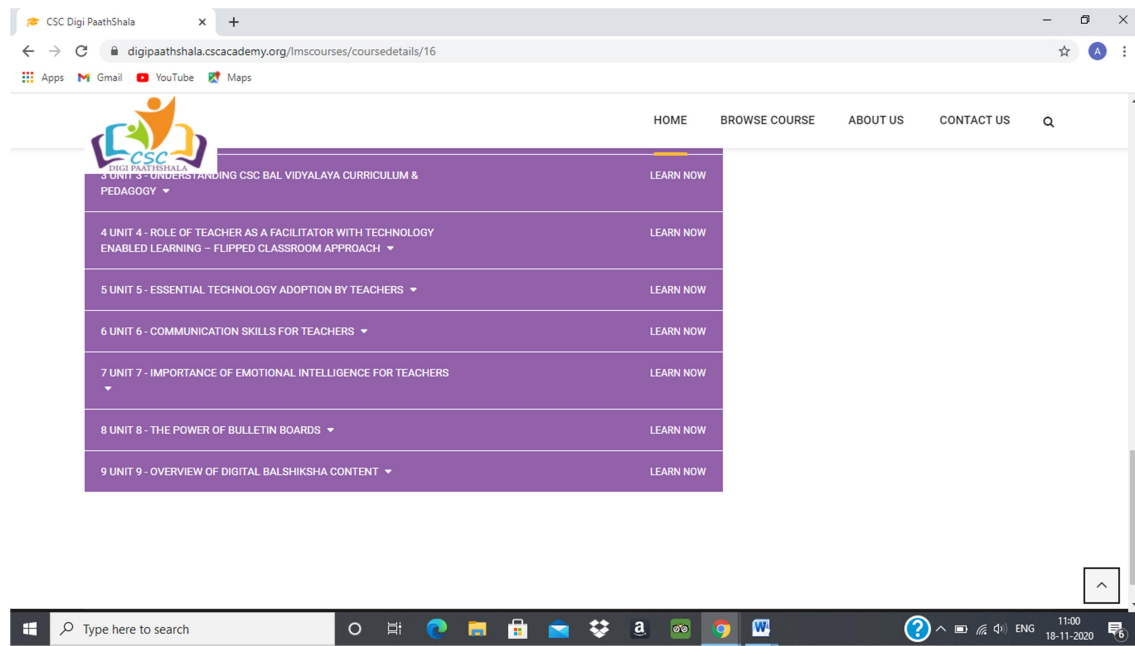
CSC Digi PaathShala

digipaathshala.cscacademy.org/lmscourses/coursedetails/16

Apps Gmail YouTube Maps

CSC DIGI PAATHSHALA

HOME BROWSE COURSE ABOUT US CONTACT US

3 UNIT 3 - UNDERSTANDING CSC BAL VIDYALAYA CURRICULUM & PEDAGOGY LEARN NOW

4 UNIT 4 - ROLE OF TEACHER AS A FACILITATOR WITH TECHNOLOGY ENABLED LEARNING – FLIPPED CLASSROOM APPROACH LEARN NOW

5 UNIT 5 - ESSENTIAL TECHNOLOGY ADOPTION BY TEACHERS LEARN NOW

6 UNIT 6 - COMMUNICATION SKILLS FOR TEACHERS LEARN NOW

7 UNIT 7 - IMPORTANCE OF EMOTIONAL INTELLIGENCE FOR TEACHERS LEARN NOW

8 UNIT 8 - THE POWER OF BULLETIN BOARDS LEARN NOW

9 UNIT 9 - OVERVIEW OF DIGITAL BALSHIKSHA CONTENT LEARN NOW

Type here to search

ENG 11:00 18-11-2020